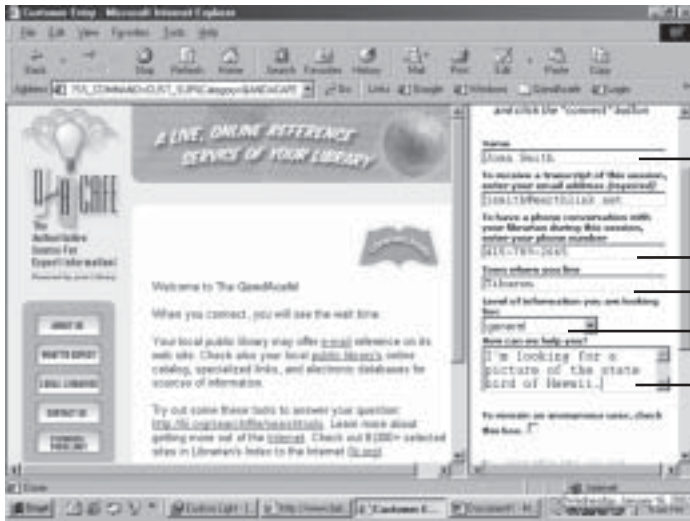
Customer Entry - Microsoft Internet Explorer

File Edit View Favorites Tools Help

Back Stop Refresh Home Search Favorites History Mail Print Edit Paste Copy

Address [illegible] Go Links Google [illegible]

A LIVE, ONLINE REFERENCE SERVICE OF YOUR LIBRARY

Q and A CAFE

The Authoritative Source For Expert Information
Powered by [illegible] Library

ABOUT US
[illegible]
LOCAL LIBRARIES
CONTACT US
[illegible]

Welcome to The QandACafe!

When you connect, you will see the wait time.

Your local public library may offer e-mail reference on its web site. Check also your local public library's online catalog, specialized links, and electronic databases for sources of information.

Try out some these tools to answer your question: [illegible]. Learn more about getting more out of the Internet. Check out 8,000+ selected sites in Librarian's Index to the Internet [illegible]

and click the "connect" button

Name
John Smith

To receive a transcript of this session, enter your email address (required)
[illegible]

To have a phone conversation with your librarian during this session, enter your phone number
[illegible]

Town where you live
Tiburon

Level of information you are looking for:
General

How can we help you?
I'm looking for a picture of the state bird of Hawaii.

To remain an anonymous user, check this box.

Done

Internet

Start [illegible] Customer E... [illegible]